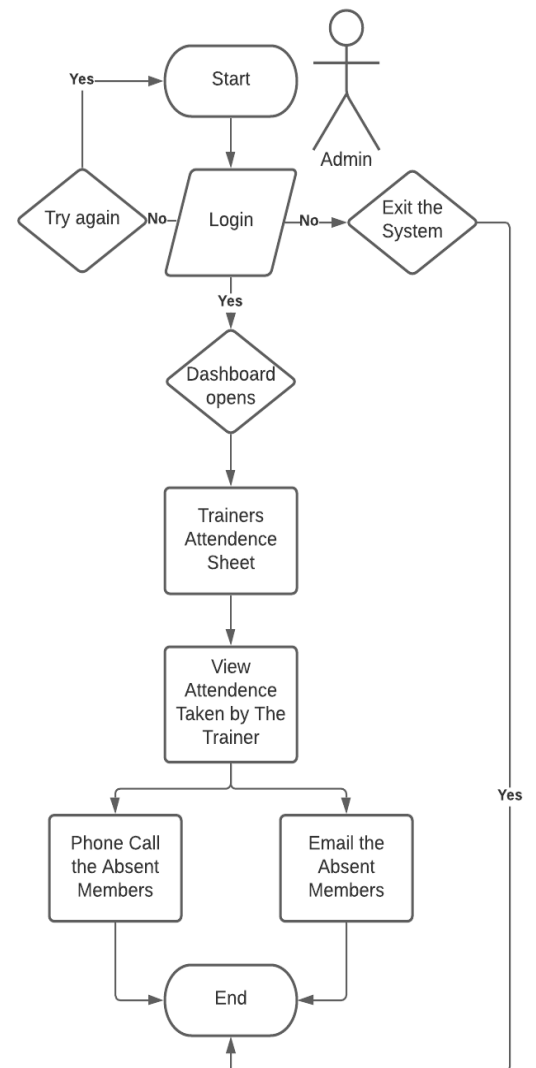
Yes

Start

Admin

Try again

No

Login

No

Exit the System

Yes

Dashboard opens

Trainers Attendence Sheet

View Attendence Taken by The Trainer

Yes

Phone Call the Absent Members

Email the Absent Members

End